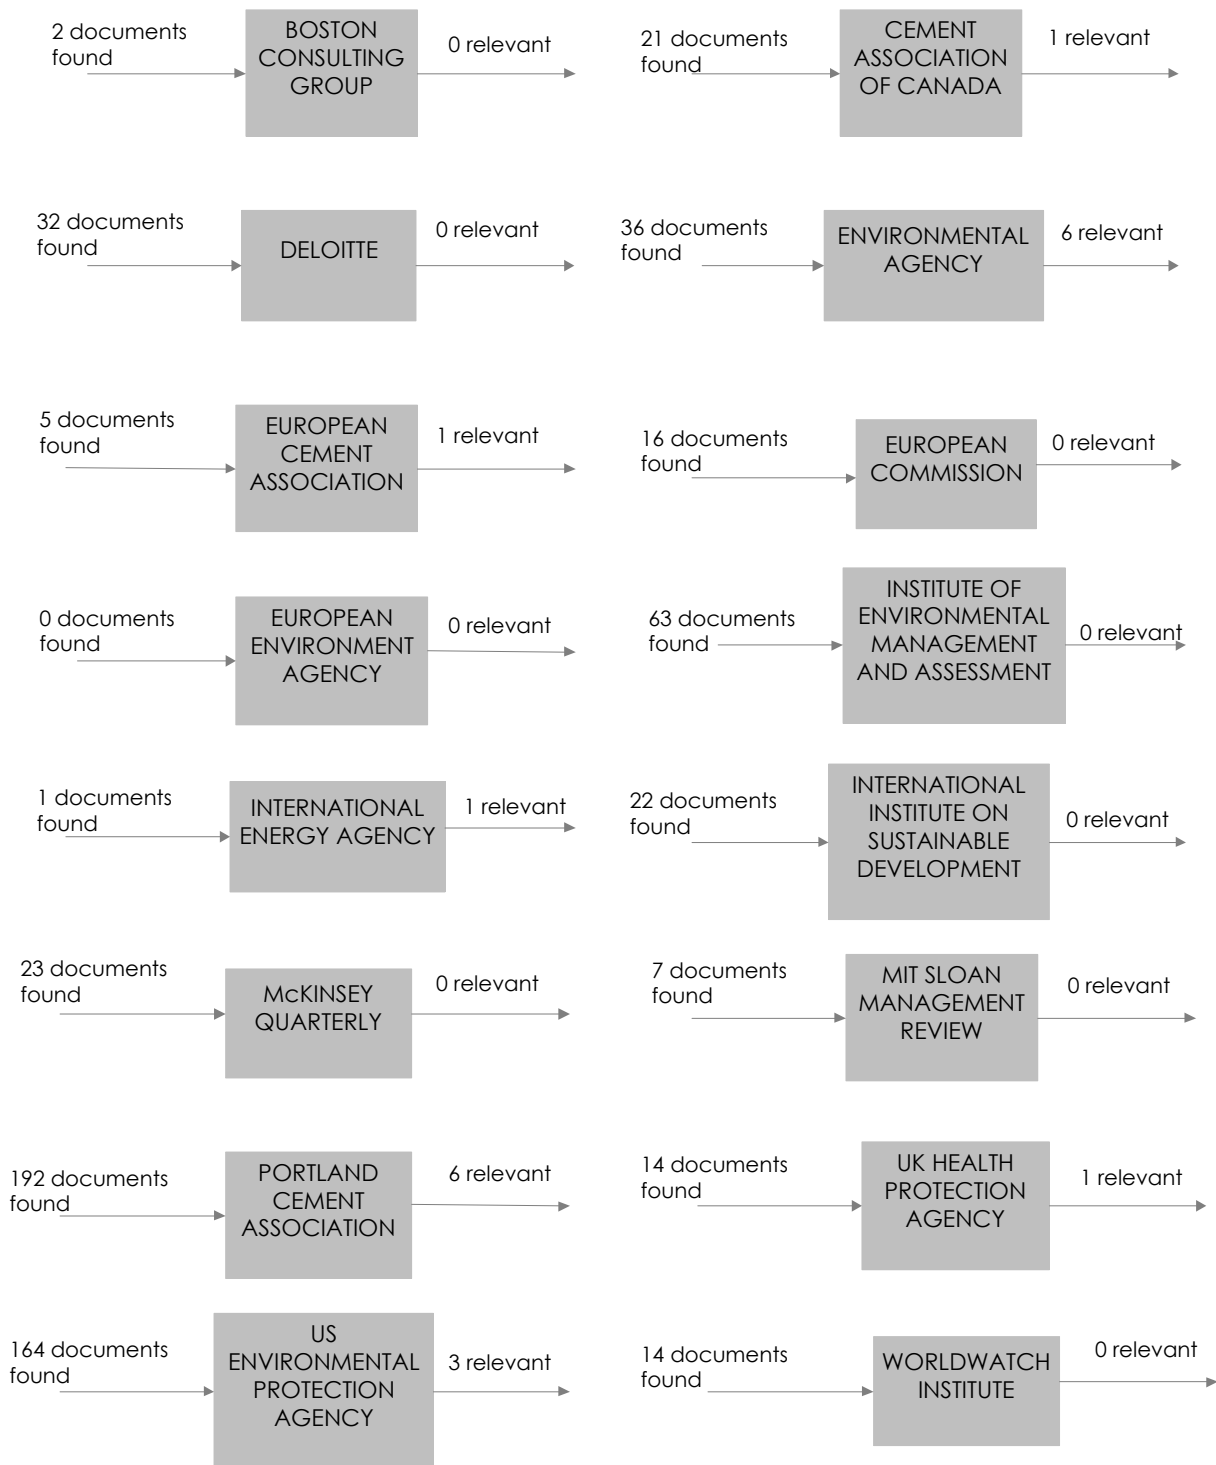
2 documents found

BOSTON CONSULTING GROUP

0 relevant

21 documents found

CEMENT ASSOCIATION OF CANADA

1 relevant

32 documents found

DELOITTE

0 relevant

36 documents found

ENVIRONMENTAL AGENCY

6 relevant

5 documents found

EUROPEAN CEMENT ASSOCIATION

1 relevant

16 documents found

EUROPEAN COMMISSION

0 relevant

0 documents found

EUROPEAN ENVIRONMENT AGENCY

0 relevant

63 documents found

INSTITUTE OF ENVIRONMENTAL MANAGEMENT AND ASSESSMENT

0 relevant

1 documents found

INTERNATIONAL ENERGY AGENCY

1 relevant

22 documents found

INTERNATIONAL INSTITUTE ON SUSTAINABLE DEVELOPMENT

0 relevant

23 documents found

McKINSEY QUARTERLY

0 relevant

7 documents found

MIT SLOAN MANAGEMENT REVIEW

0 relevant

192 documents found

PORTLAND CEMENT ASSOCIATION

6 relevant

14 documents found

UK HEALTH PROTECTION AGENCY

1 relevant

164 documents found

US ENVIRONMENTAL PROTECTION AGENCY

3 relevant

14 documents found

WORLDWATCH INSTITUTE

0 relevant